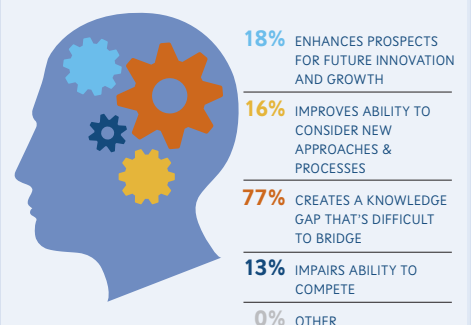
18% ENHANCES PROSPECTS FOR FUTURE INNOVATION AND GROWTH

16% IMPROVES ABILITY TO CONSIDER NEW APPROACHES & PROCESSES

77% CREATES A KNOWLEDGE GAP THAT'S DIFFICULT TO BRIDGE

13% IMPAIRS ABILITY TO COMPETE

0% OTHER